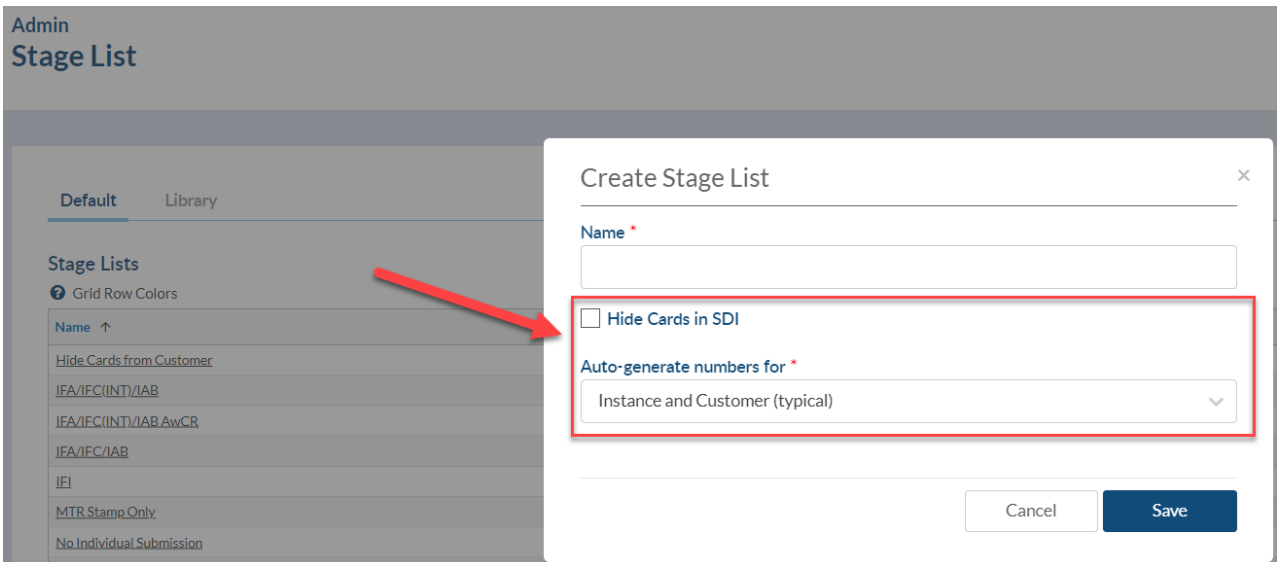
Admin
Stage List

Default Library

Stage Lists
Grid Row Colors

| Name ↑ |
|---|
| Hide Cards from Customer |
| IFA/IFC(INT)/IAB |
| IFA/IFC(INT)/IAB AwCR |
| IFA/IFC/IAB |
| IFI |
| MTR Stamp Only |
| No Individual Submission |

Create Stage List ×

Name *

Hide Cards in SDI

Auto-generate numbers for *

Instance and Customer (typical)

Cancel Save